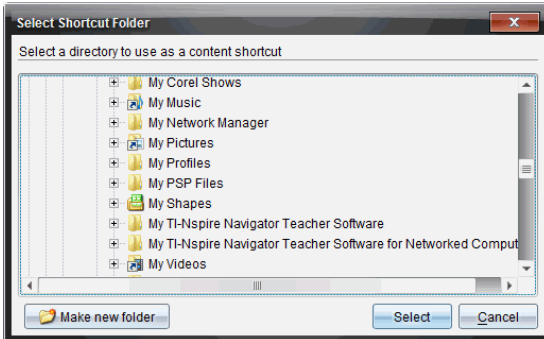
Select Shortcut Folder

Select a directory to use as a content shortcut

My Corel Shows
My Music
My Network Manager
My Pictures
My Profiles
My PSP Files
My Shapes
My TI-Nspire Navigator Teacher Software
My TI-Nspire Navigator Teacher Software for Networked Comput
My Videos

Make new folder
Select
Cancel